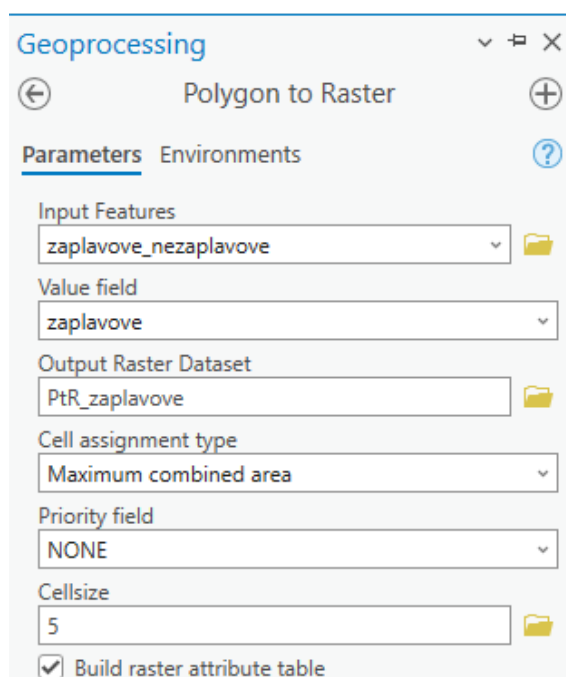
Geoprocessing

Polygon to Raster

Parameters Environments

Input Features
zaplavove_nezaplavove

Value field
zaplavove

Output Raster Dataset
PtR_zaplavove

Cell assignment type
Maximum combined area

Priority field
NONE

Cellsize
5

Build raster attribute table